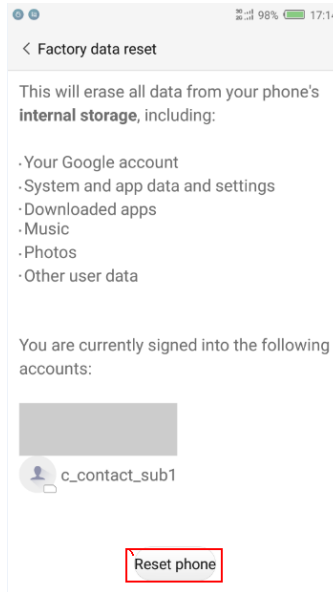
98% 17:14

< Factory data reset

This will erase all data from your phone's **internal storage**, including:

·Your Google account
·System and app data and settings
·Downloaded apps
·Music
·Photos
·Other user data

You are currently signed into the following accounts:

c_contact_sub1

Reset phone